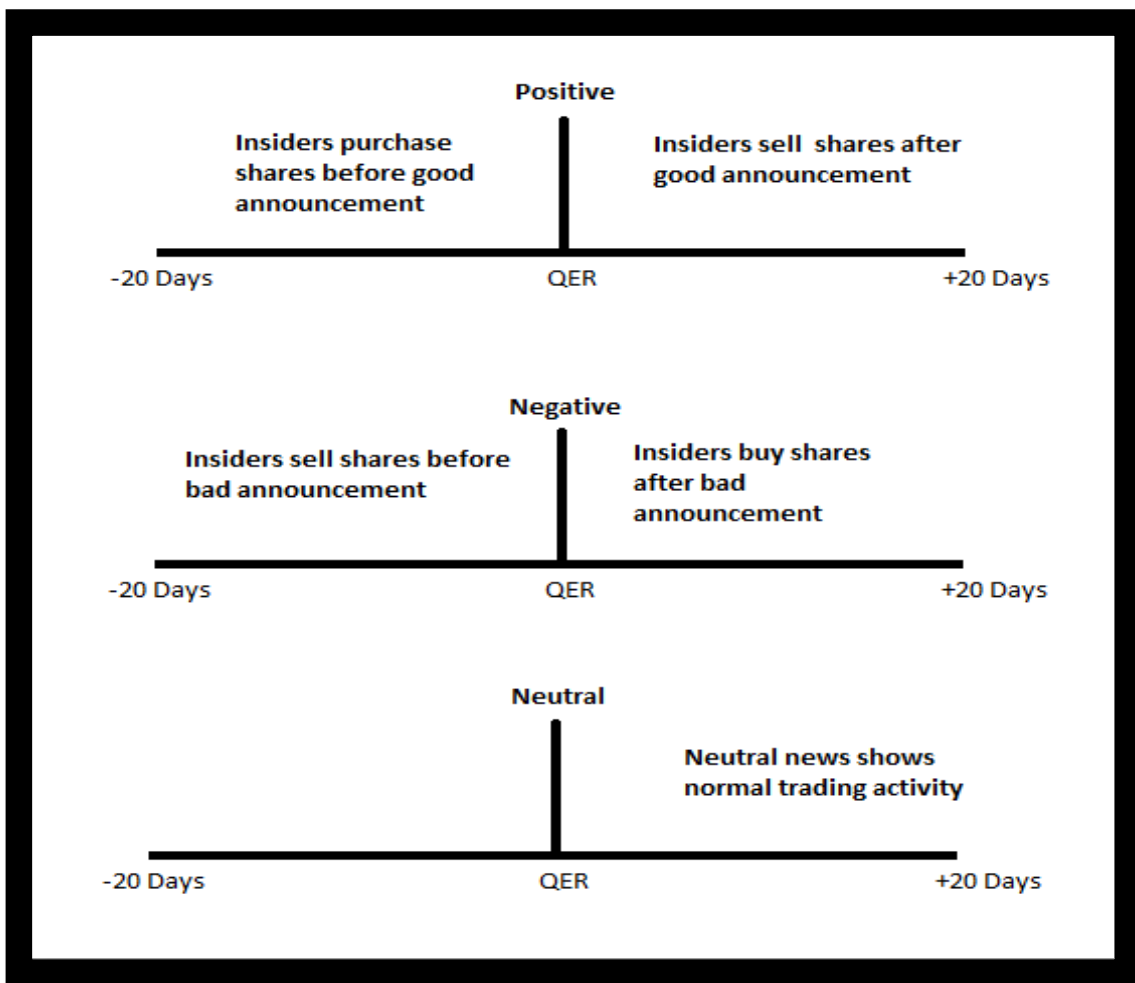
Positive

Insiders purchase shares before good announcement

Insiders sell shares after good announcement

-20 Days QER +20 Days

Negative

Insiders sell shares before bad announcement

Insiders buy shares after bad announcement

-20 Days QER +20 Days

Neutral

Neutral news shows normal trading activity

-20 Days QER +20 Days